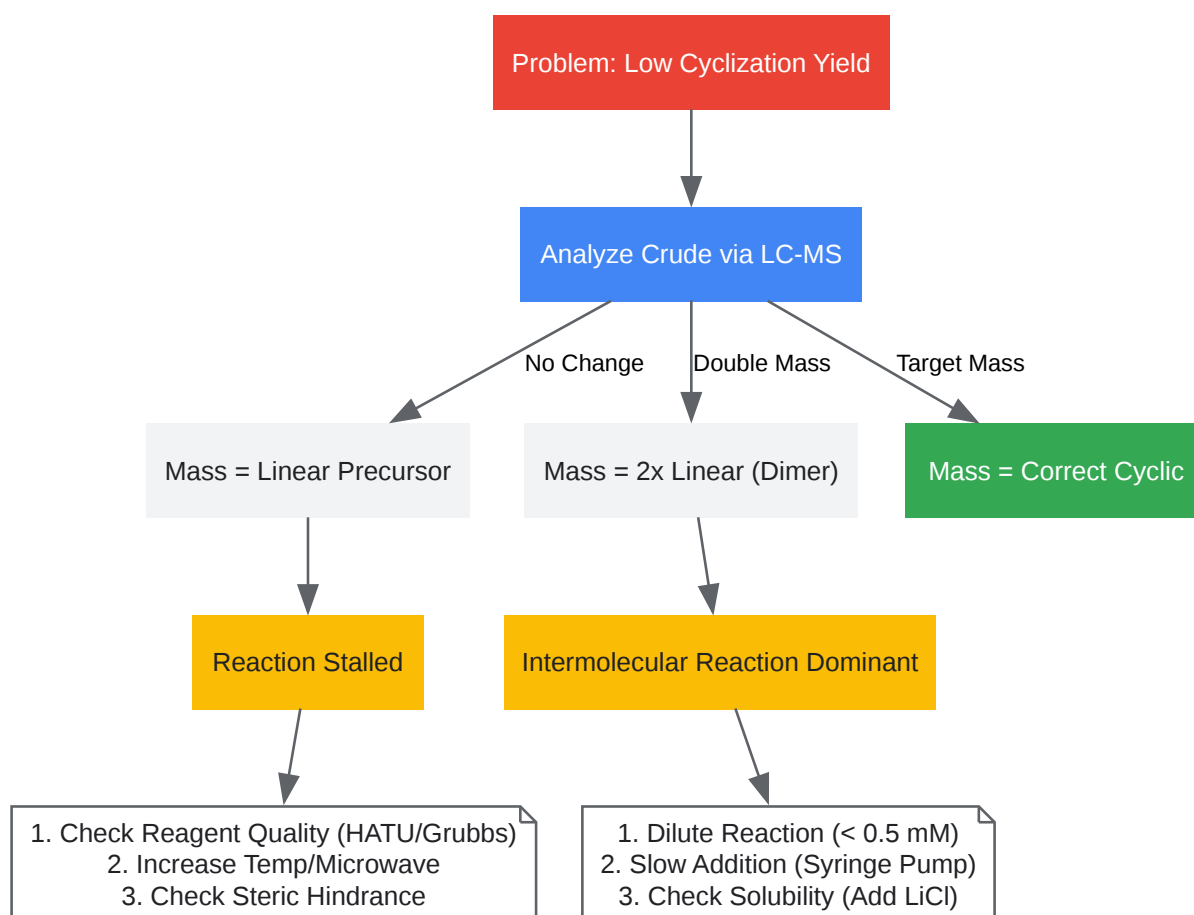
Problem: Low Cyclization Yield

Analyze Crude via LC-MS

No Change

Double Mass

Target Mass

Mass = Linear Precursor

Mass = 2x Linear (Dimer)

Mass = Correct Cyclic

Reaction Stalled

Intermolecular Reaction Dominant

1. Check Reagent Quality (HATU/Grubbs)
2. Increase Temp/Microwave
3. Check Steric Hindrance

1. Dilute Reaction (< 0.5 mM)
2. Slow Addition (Syringe Pump)
3. Check Solubility (Add LiCl)